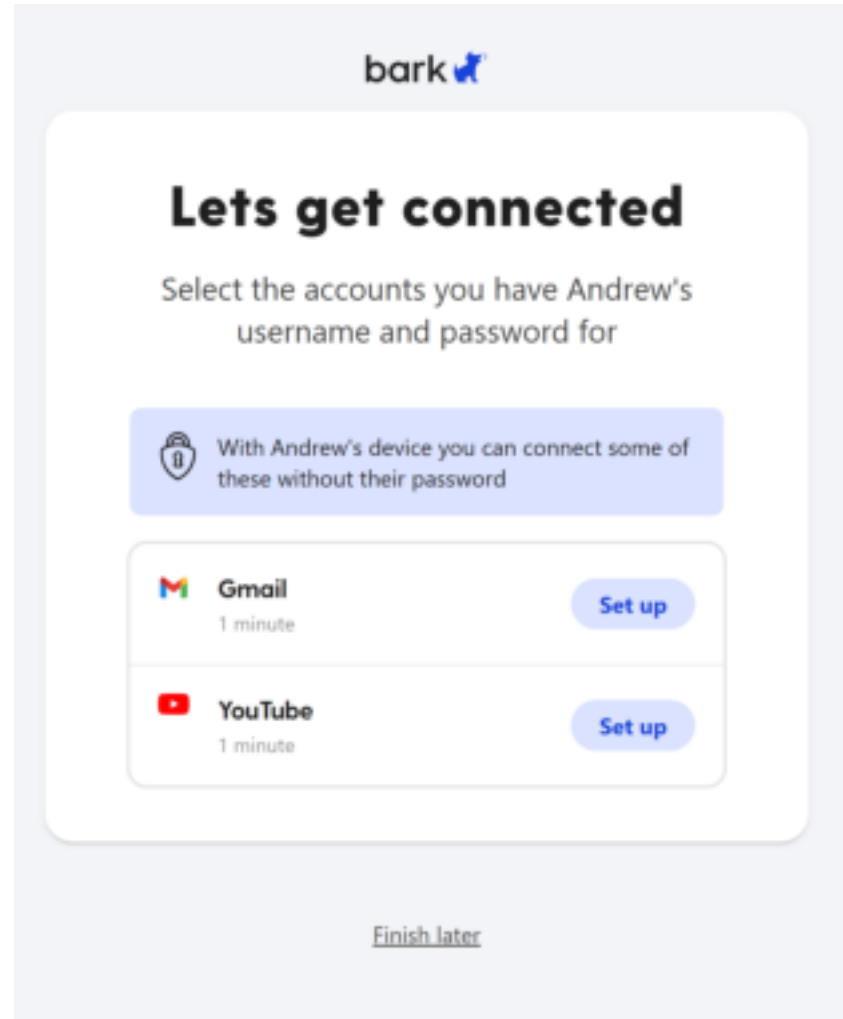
bark

Lets get connected

Select the accounts you have Andrew's username and password for

With Andrew's device you can connect some of these without their password

Gmail
1 minute
Set up

YouTube
1 minute
Set up

Finish later